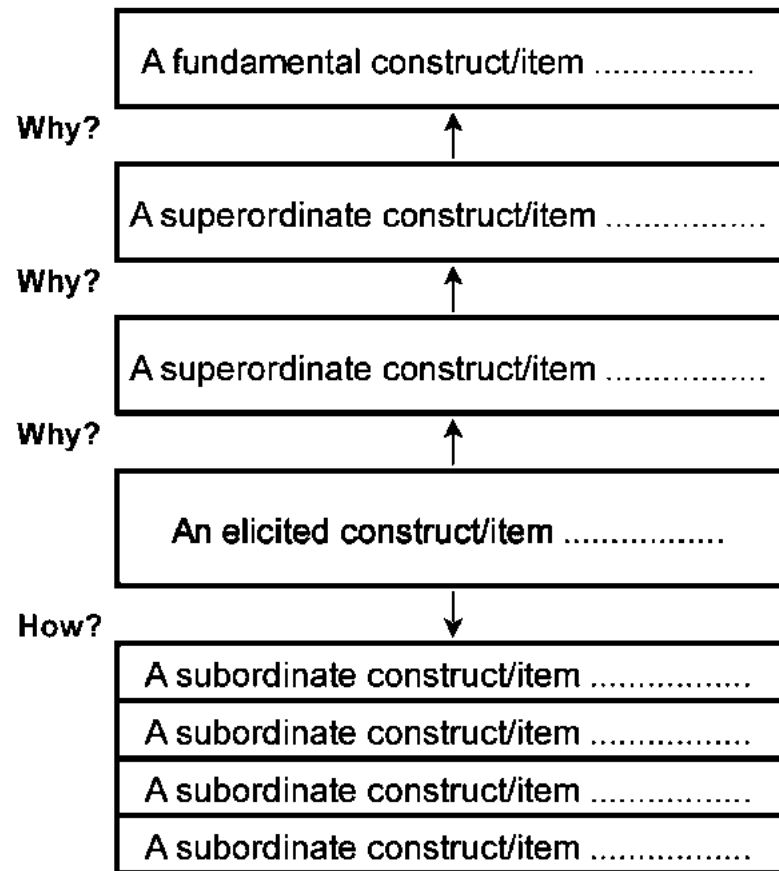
A fundamental construct/item ................

Why?

A superordinate construct/item ................

Why?

A superordinate construct/item ................

Why?

An elicited construct/item ................

How?

A subordinate construct/item ................

A subordinate construct/item ................

A subordinate construct/item ................

A subordinate construct/item ................